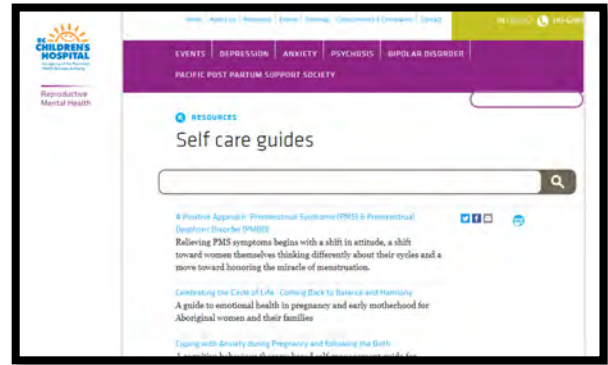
BC CHILDREN'S HOSPITAL

Reproductive Mental Health

Home | About Us | Resources | Events | Sitemap | Compliments & Complaints | Contact

IN CRISIS? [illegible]

EVENTS | DEPRESSION | ANXIETY | PSYCHOSIS | BIPOLAR DISORDER

PACIFIC POST PARTUM SUPPORT SOCIETY

RESOURCES

Self care guides

A Positive Approach: Premenstrual Syndrome (PMS) & Premenstrual Dysphoric Disorder (PMDD)

Relieving PMS symptoms begins with a shift in attitude, a shift toward women themselves thinking differently about their cycles and a move toward honoring the miracle of menstruation.

Celebrating the Circle of Life - Coming Back to Balance and Harmony

A guide to emotional health in pregnancy and early motherhood for Aboriginal women and their families

Coping with Anxiety during Pregnancy and following the Birth

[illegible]